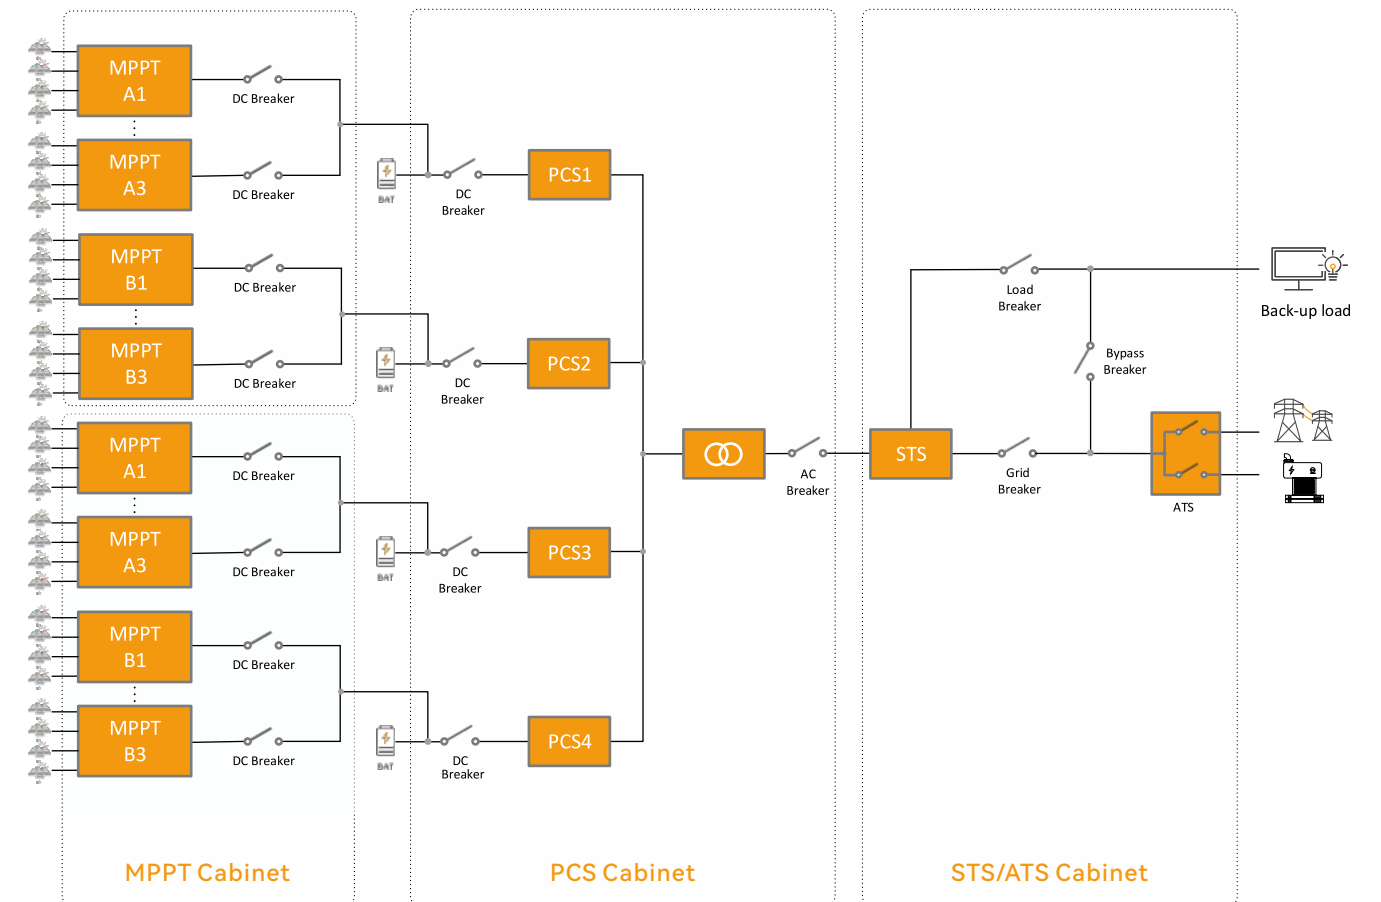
MPPT A1
DC Breaker
MPPT A3
DC Breaker
MPPT B1
DC Breaker
MPPT B3
DC Breaker
MPPT A1
DC Breaker
MPPT A3
DC Breaker
MPPT B1
DC Breaker
MPPT B3
DC Breaker

BAT
DC Breaker
PCS1
BAT
DC Breaker
PCS2
BAT
DC Breaker
PCS3
BAT
DC Breaker
PCS4

AC Breaker
STS
Load Breaker
Bypass Breaker
Grid Breaker
ATS
Back-up load

MPPT Cabinet
PCS Cabinet
STS/ATS Cabinet